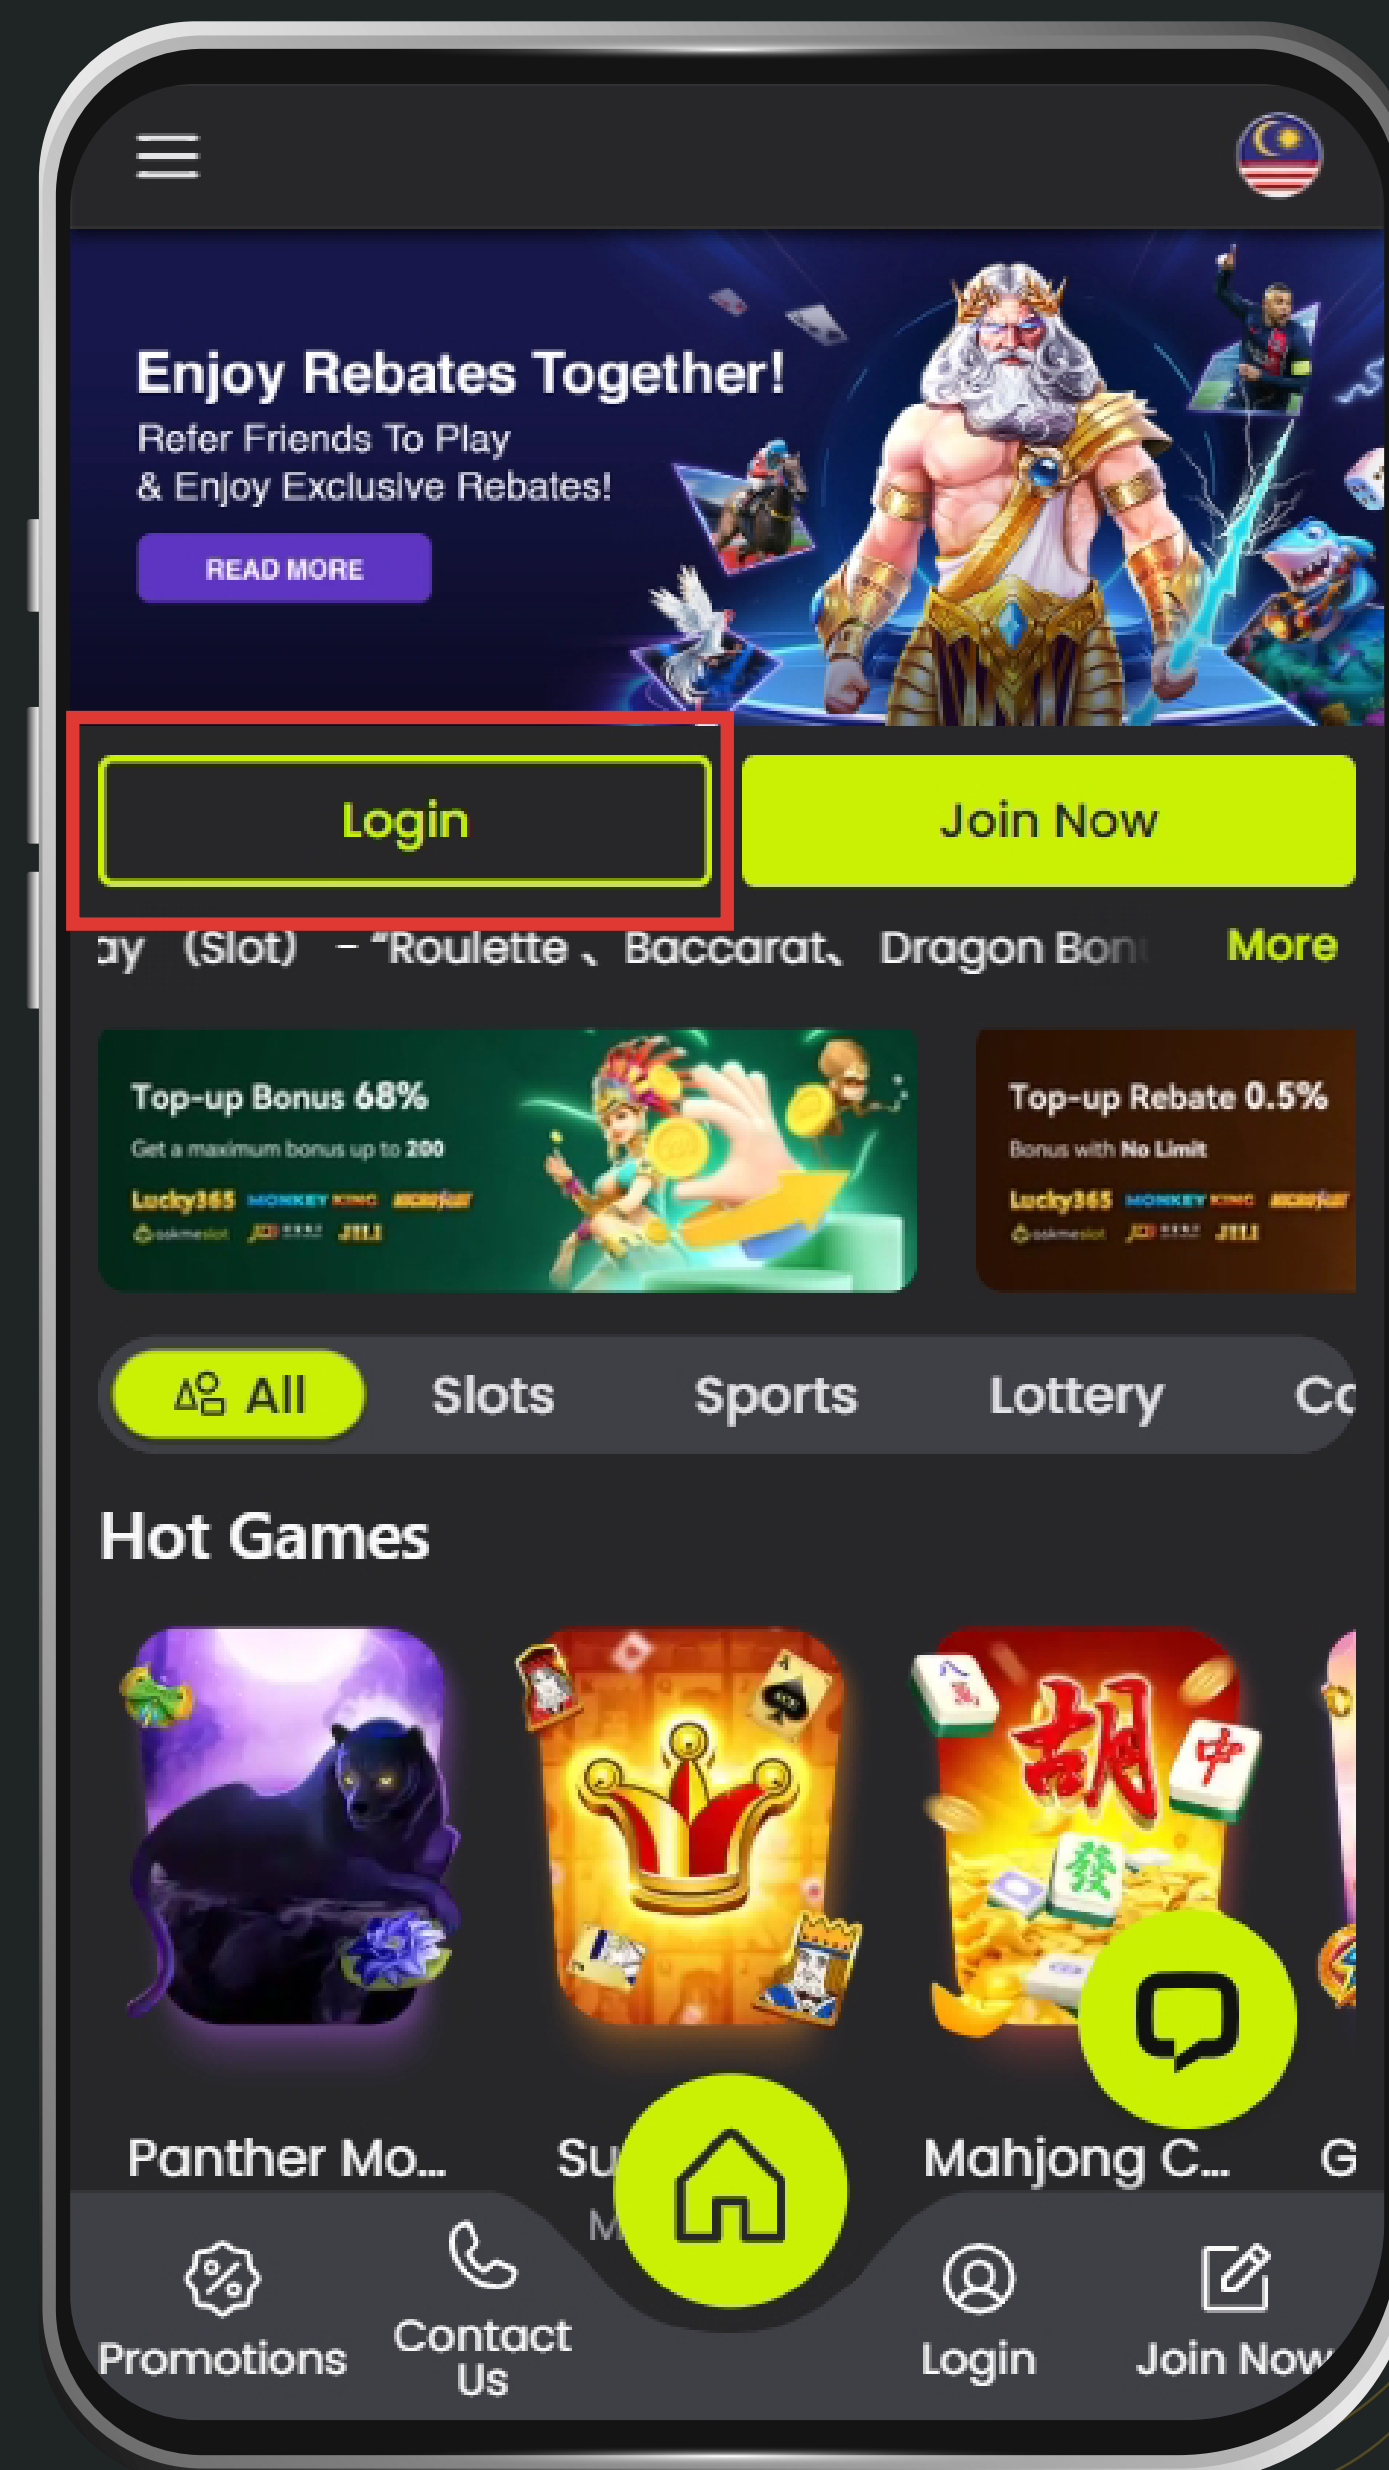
Enjoy Rebates Together!
Refer Friends To Play
& Enjoy Exclusive Rebates!

READ MORE

Login

Join Now

ay (Slot) –"Roulette、Baccarat、Dragon Bon

More

Top-up Bonus 68%
Get a maximum bonus up to 200
Lucky365 MONKEY KING

Top-up Rebate 0.5%
Bonus with No Limit
Lucky365 MONKEY KING

All
Slots
Sports
Lottery
Co

Hot Games

Panther Mo...
Su
M
Mahjong C...
G

Promotions
Contact Us
Login
Join Now